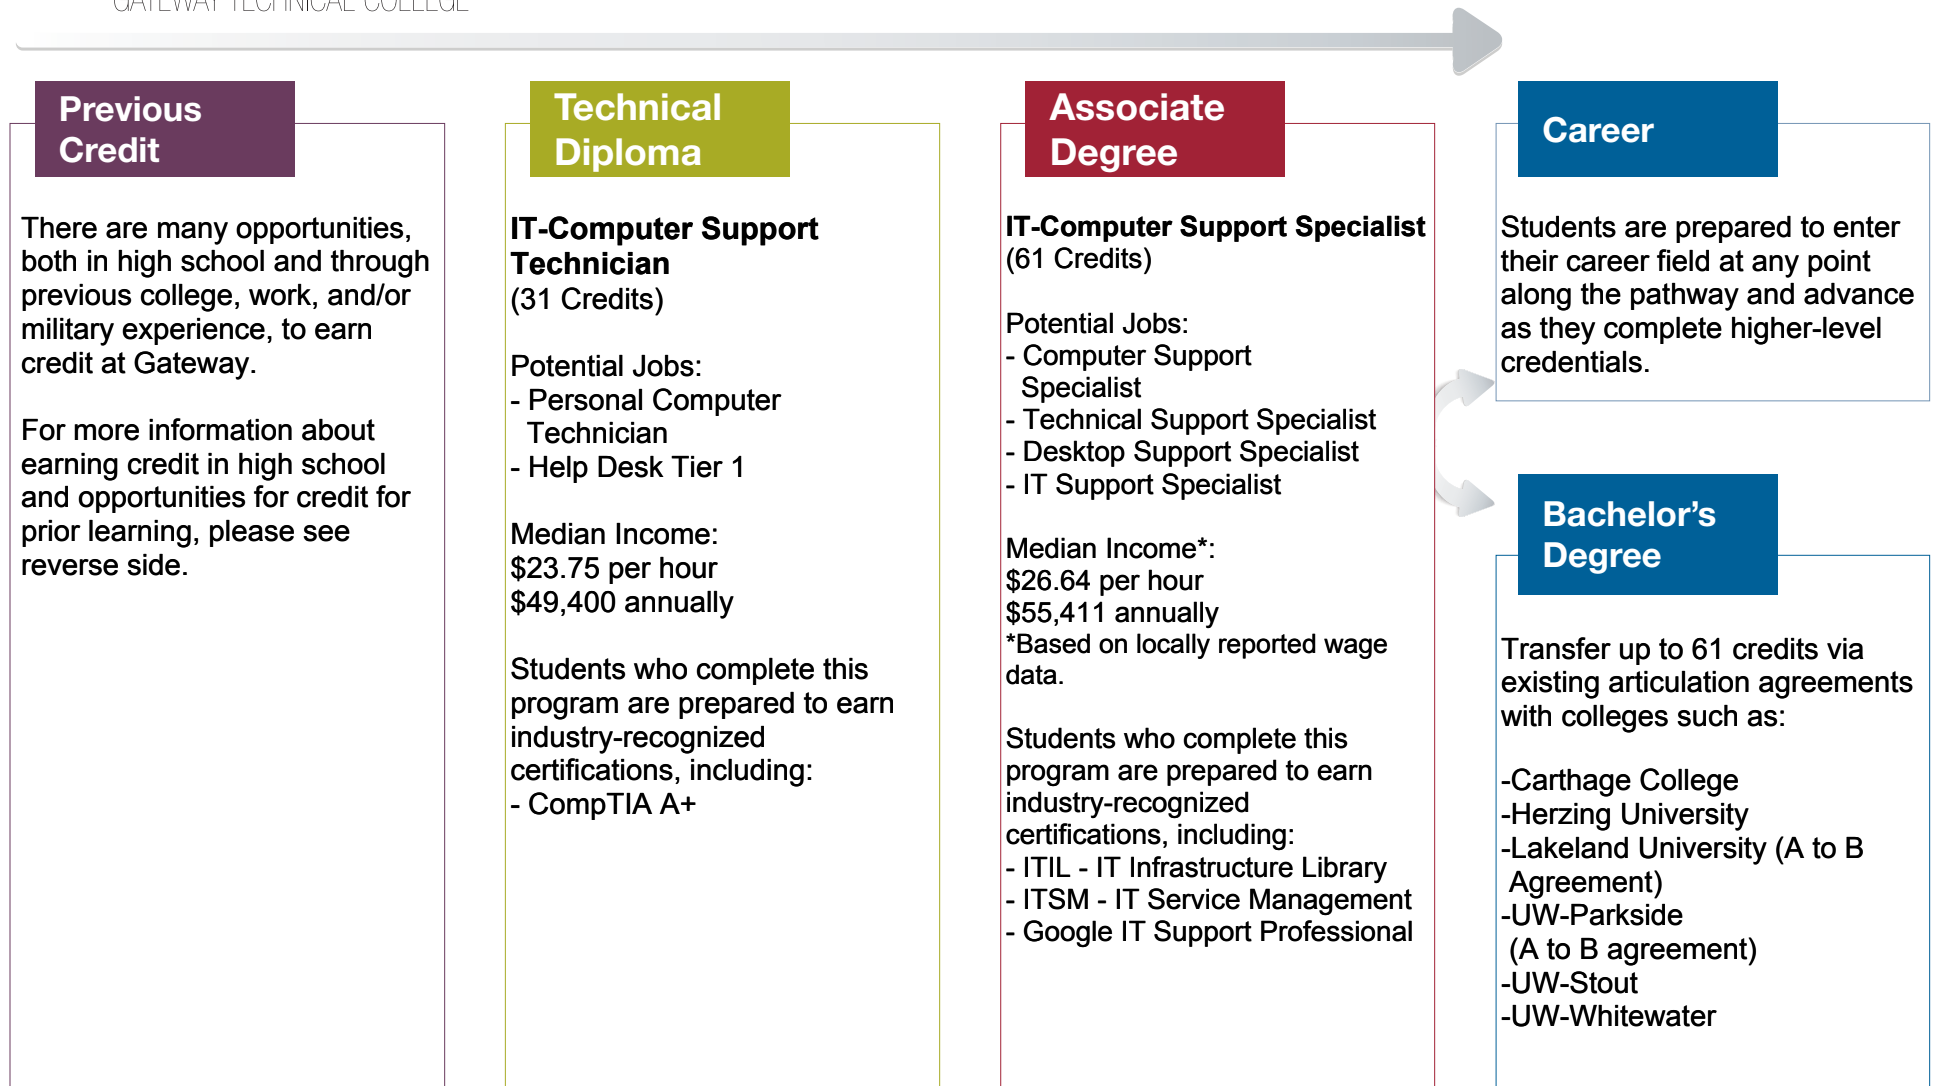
GATEWAY TECHNICAL COLLEGE

Previous Credit

There are many opportunities, both in high school and through previous college, work, and/or military experience, to earn credit at Gateway.

For more information about earning credit in high school and opportunities for credit for prior learning, please see reverse side.

Technical Diploma

IT-Computer Support Technician
(31 Credits)

Potential Jobs:
- Personal Computer Technician
- Help Desk Tier 1

Median Income:
$23.75 per hour
$49,400 annually

Students who complete this program are prepared to earn industry-recognized certifications, including:
- CompTIA A+

Associate Degree

IT-Computer Support Specialist
(61 Credits)

Potential Jobs:
- Computer Support Specialist
- Technical Support Specialist
- Desktop Support Specialist
- IT Support Specialist

Median Income*:
$26.64 per hour
$55,411 annually
*Based on locally reported wage data.

Students who complete this program are prepared to earn industry-recognized certifications, including:
- ITIL - IT Infrastructure Library
- ITSM - IT Service Management
- Google IT Support Professional

Career

Students are prepared to enter their career field at any point along the pathway and advance as they complete higher-level credentials.

Bachelor's Degree

Transfer up to 61 credits via existing articulation agreements with colleges such as:

-Carthage College
-Herzing University
-Lakeland University (A to B Agreement)
-UW-Parkside (A to B agreement)
-UW-Stout
-UW-Whitewater